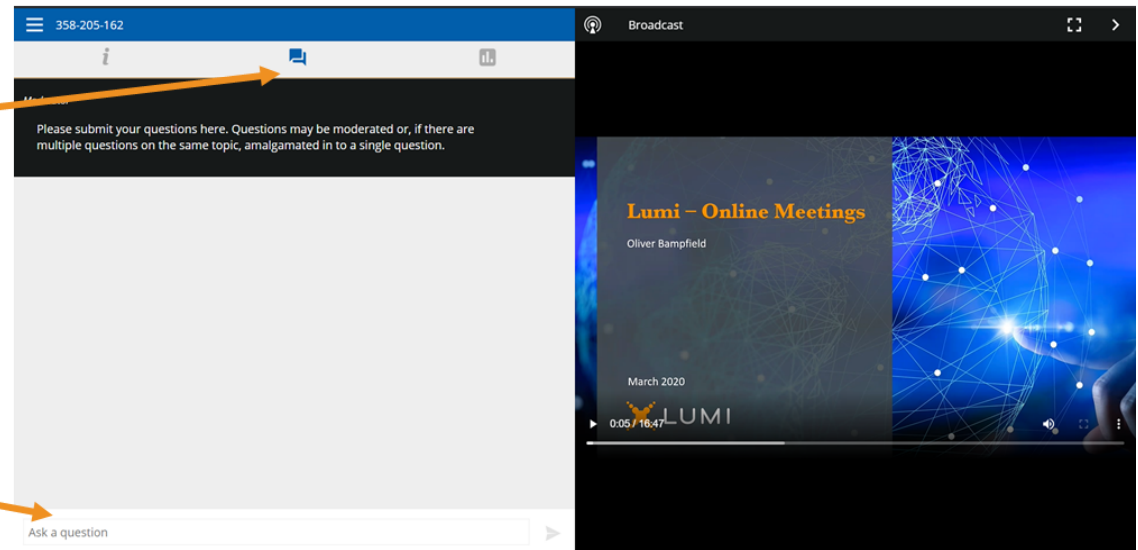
358-205-162

i

Moderator

Please submit your questions here. Questions may be moderated or, if there are multiple questions on the same topic, amalgamated in to a single question.

Ask a question

Broadcast

Lumi – Online Meetings

Oliver Bampfield

March 2020

LUMI

0:05 / 16:47